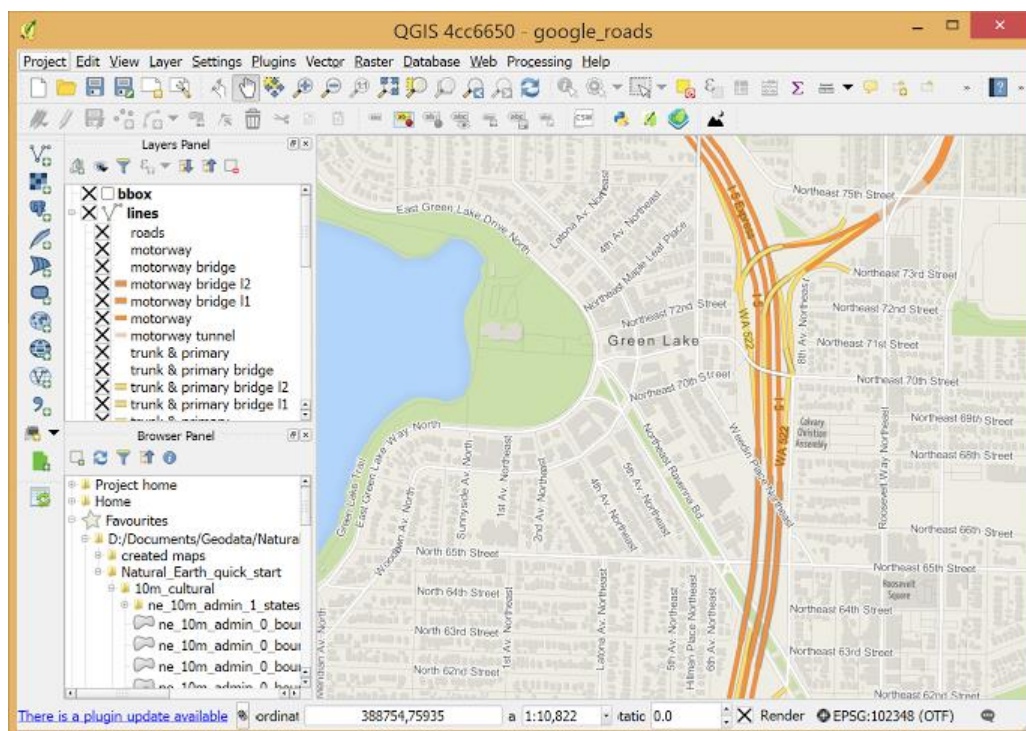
QGIS 4cc6650 - google_roads

Project Edit View Layer Settings Plugins Vector Raster Database Web Processing Help

Layers Panel

bbox
lines
roads
motorway
motorway bridge
motorway bridge l2
motorway bridge l1
motorway
motorway tunnel
trunk & primary
trunk & primary bridge
trunk & primary bridge l2
trunk & primary bridge l1

Browser Panel

Project home
Home
Favourites
D:/Documents/Geodata/Natural
created maps
Natural_Earth_quick_start
10m_cultural
ne_10m_admin_1_states
ne_10m_admin_0_bour
ne_10m_admin_0_bour
ne_10m_admin_0_bou
ne_10m_admin_0_bou

East Green Lake Drive North
Latona Av. Northeast
4th Av. Northeast
Northeast Maple Leaf Place
Northeast 72nd Street
Green Lake
Northeast 70th Street
Northeast Ravenna Bd
Weedin Place Northeast
I-5 Express
I-5
WA 522
Northeast 75th Street
Northeast 73rd Street
Northeast 72nd Street
Northeast 71st Street
8th Av. Northeast
Northeast 70th Street
Northeast 69th Street
Northeast 68th Street
Calvary Christian Assembly
Roosevelt Way Northeast
Northeast 66th Street
Northeast 65th Street
Roosevelt Square
Northeast 64th Street
Northeast 63rd Street
Northeast 62nd Street
West Green Lake Way North
Green Lake Trail
East Green Lake Way North
Wallingford Av. North
Sunnyside Av. North
1st Av. Northeast
2nd Av. Northeast
4th Av. Northeast
5th Av. Northeast
North 65th Street
North 64th Street
North 63rd Street
North 62nd Street
Meridian Av. North
1st Av. Northeast
Latona Av. Northeast
5th Av. Northeast
Hillman Place Northeast
6th Av. Northeast

There is a plugin update available
ordinat 388754,75935
a 1:10,822
tatic 0.0
Render
EPSG:102348 (OTF)